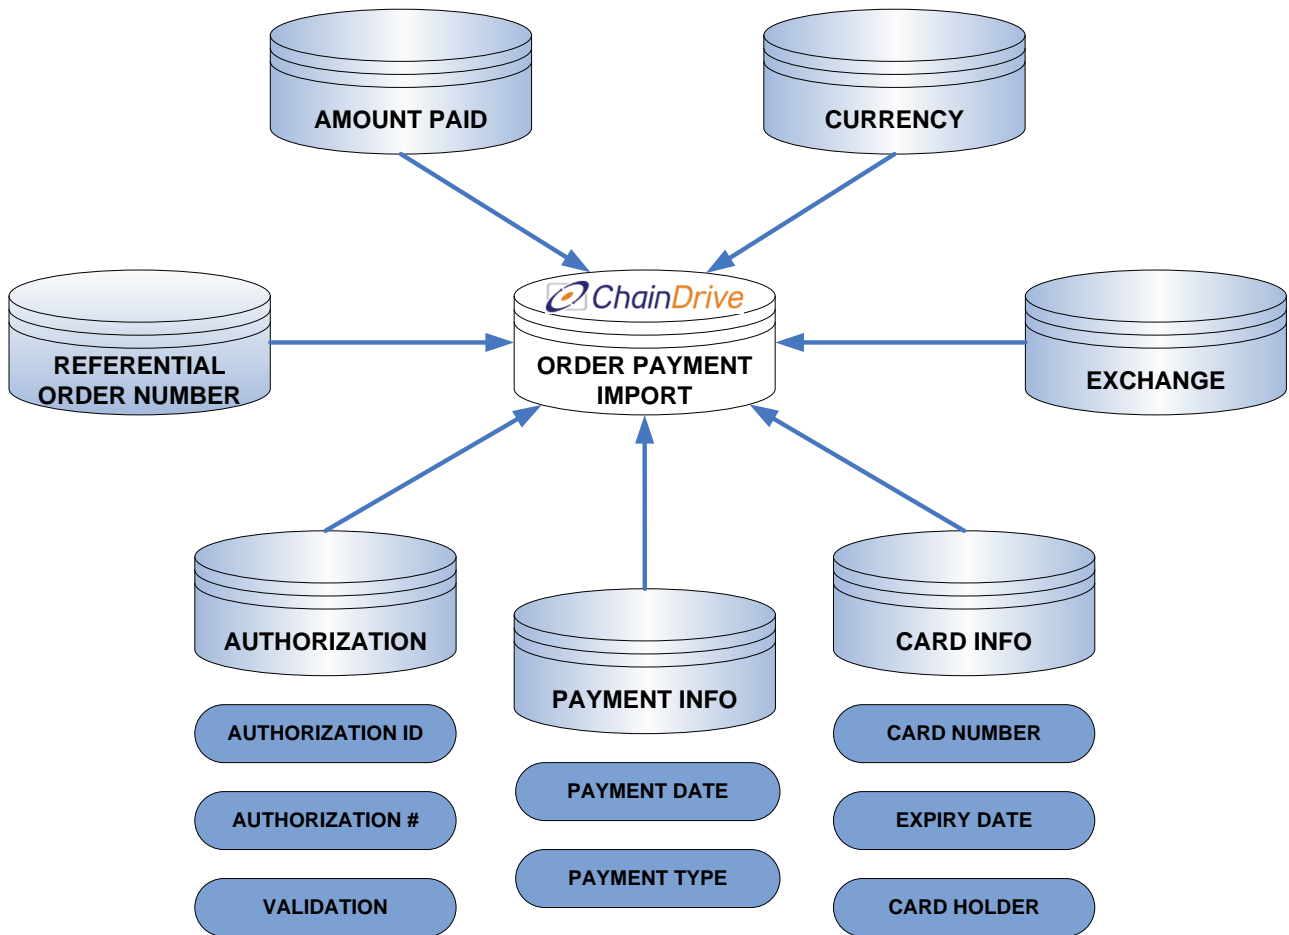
AMOUNT PAID

CURRENCY

ChainDrive

ORDER PAYMENT IMPORT

REFERENTIAL ORDER NUMBER

EXCHANGE

AUTHORIZATION

PAYMENT INFO

CARD INFO

AUTHORIZATION ID

AUTHORIZATION #

VALIDATION

PAYMENT DATE

PAYMENT TYPE

CARD NUMBER

EXPIRY DATE

CARD HOLDER